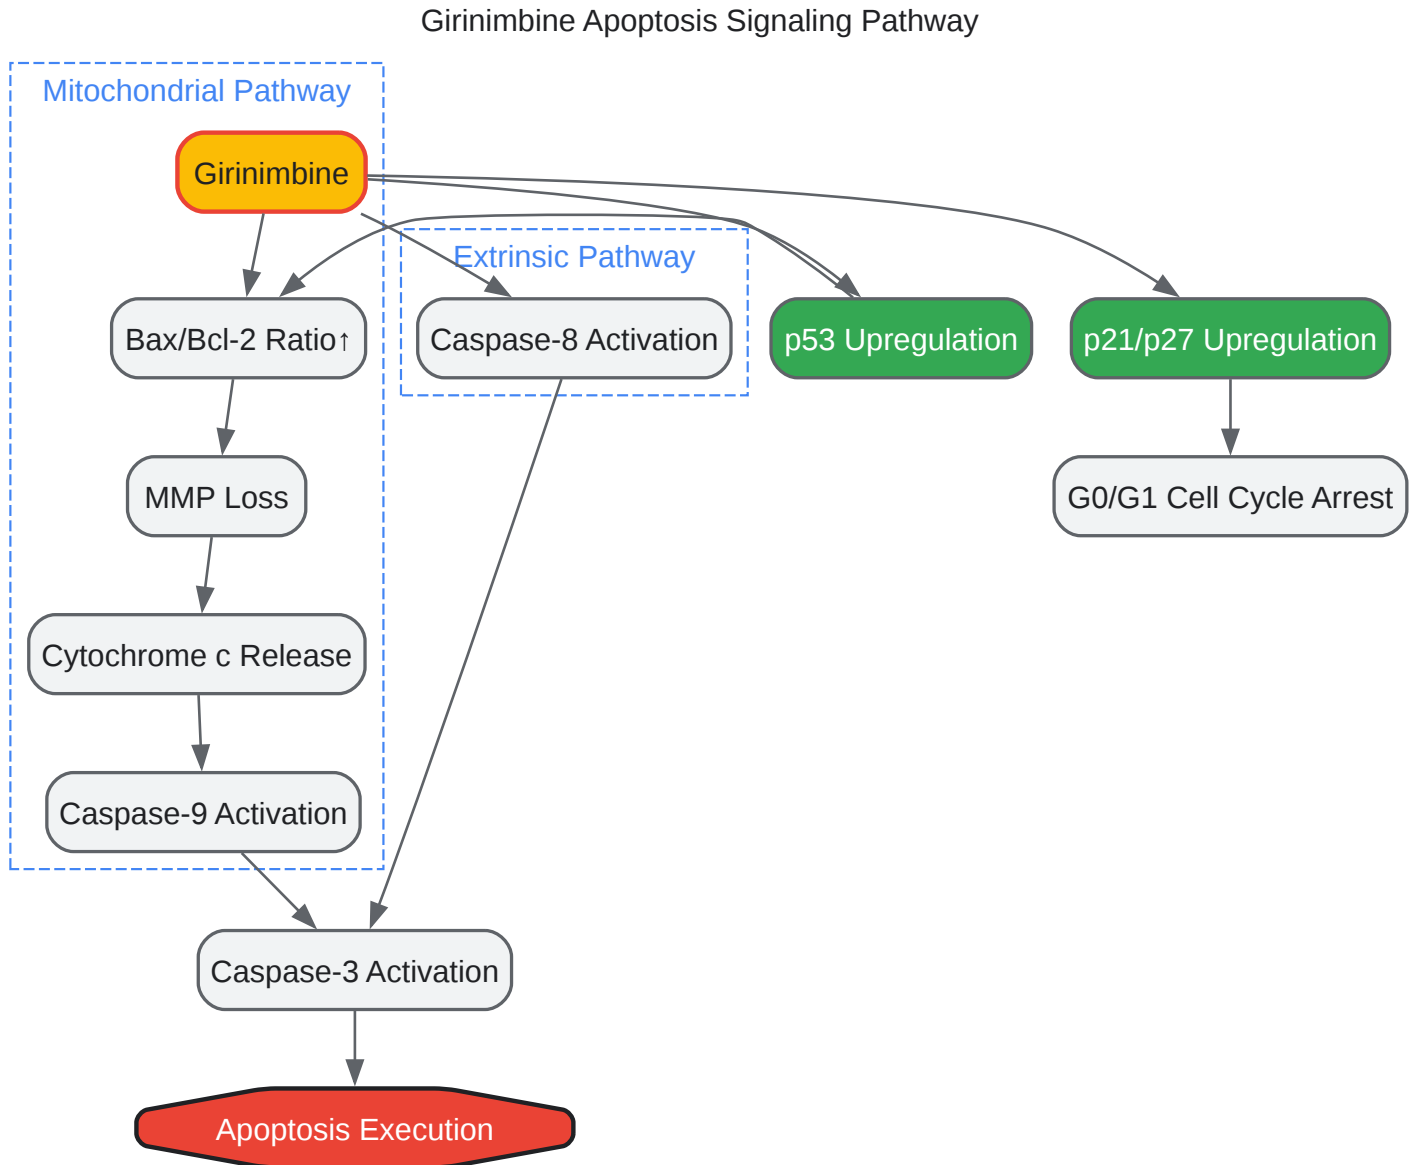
Girinimbine Apoptosis Signaling Pathway

Mitochondrial Pathway

Girinimbine

Bax/Bcl-2 Ratio↑

MMP Loss

Cytochrome c Release

Caspase-9 Activation

Extrinsic Pathway

Caspase-8 Activation

p53 Upregulation

p21/p27 Upregulation

G0/G1 Cell Cycle Arrest

Caspase-3 Activation

Apoptosis Execution